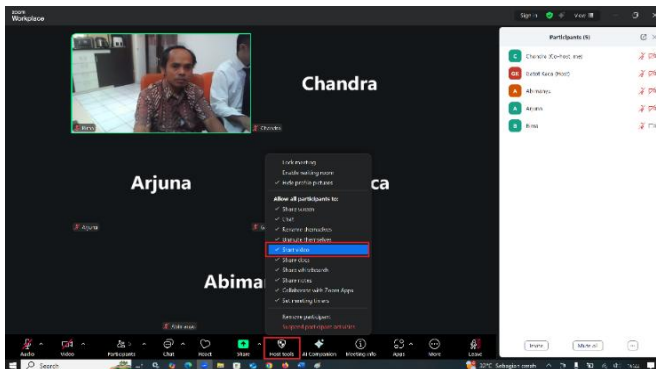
zoom Workplace

Sign in View

Participants (6)

Chandra (Co-host, me)

Gatot Kaca (Host)

Abimanyu

Arjuna

Bima

Bima

Chandra

Chandra

Arjuna

ca

Arjuna

Abima

Abimanyu

Lock meeting
Enable waiting room
✓ Hide profile pictures

Allow all participants to:
✓ Share screen
✓ Chat
✓ Rename themselves
✓ Unmute themselves
✓ Start video
✓ Share docs
✓ Share whiteboards
✓ Share notes
✓ Collaborate with Zoom Apps
✓ Set meeting timers

Remove participant
Suspend participant activities

Audio Video Participants Chat React Share Host tools AI Companion Meeting info Apps More Leave

Invite Mute all

Search

32°C Sebagian cerah